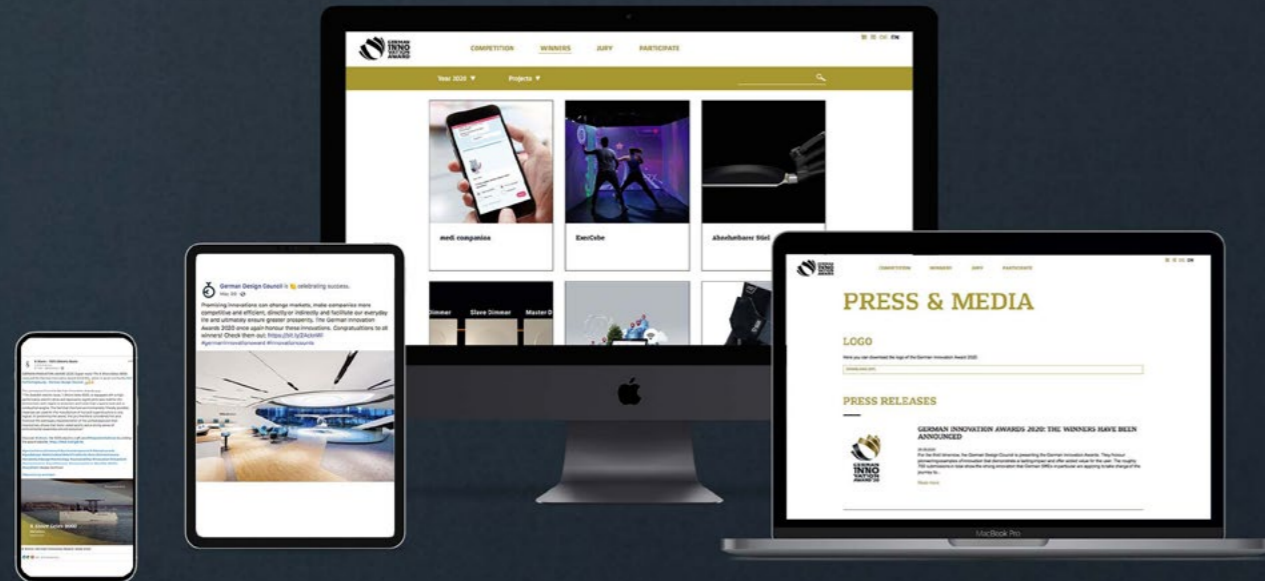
GERMAN INNO VATION AWARD

COMPETITION WINNERS JURY PARTICIPATE

DE EN

Year 2020 ▼ Projects ▼

medi companion

ExerCube

Absolutebarer Stiel

Dimmer Slave Dimmer Master D

German Design Council is celebrating success.

Promising innovations can change markets, make companies more competitive and efficient, directly or indirectly and facilitate our everyday life and ultimately ensure greater prosperity. The German Innovation Awards 2020 once again honour these innovations. Congratulations to all winners! Check them out: https://bit.ly/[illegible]
#germaninnovationaward #innovationaward

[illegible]

GERMAN INNO VATION AWARD

COMPETITION WINNERS JURY PARTICIPATE

PRESS & MEDIA

LOGO

Here you can download the logo of the German Innovation Award 2020

PRESS RELEASES

GERMAN INNOVATION AWARDS 2020: THE WINNERS HAVE BEEN ANNOUNCED

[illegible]

Read more

GERMAN INNO VATION AWARD '20

MacBook Pro